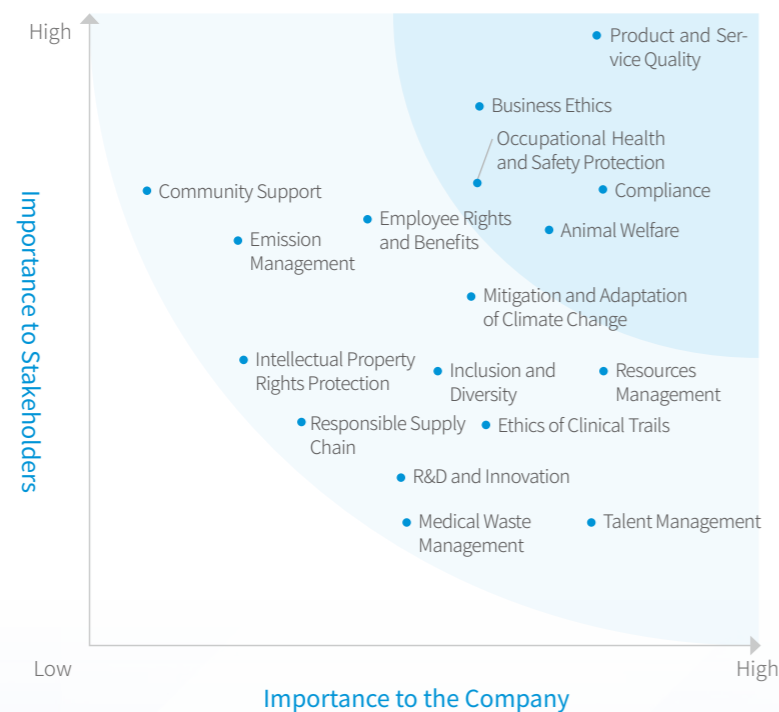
High

Importance to Stakeholders

Product and Service Quality

Business Ethics

Occupational Health and Safety Protection

Community Support

Compliance

Employee Rights and Benefits

Animal Welfare

Emission Management

Mitigation and Adaptation of Climate Change

Intellectual Property Rights Protection

Inclusion and Diversity

Resources Management

Responsible Supply Chain

Ethics of Clinical Trails

R&D and Innovation

Medical Waste Management

Talent Management

Low

High

Importance to the Company